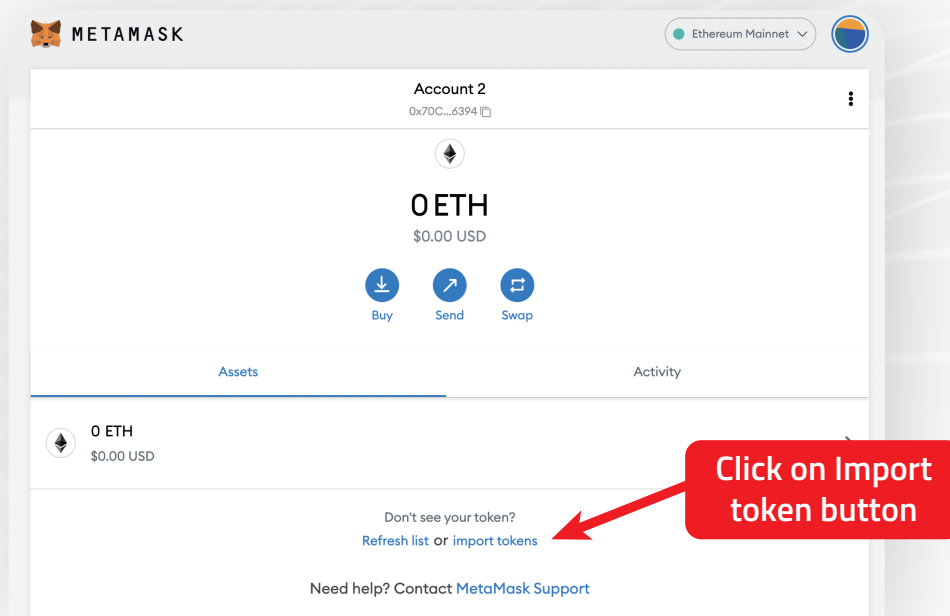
METAMASK

Ethereum Mainnet

Account 2
0x70C...6394

0 ETH
$0.00 USD

Buy Send Swap

Assets Activity

0 ETH
$0.00 USD

Click on Import token button

Don't see your token?
Refresh list or import tokens

Need help? Contact MetaMask Support